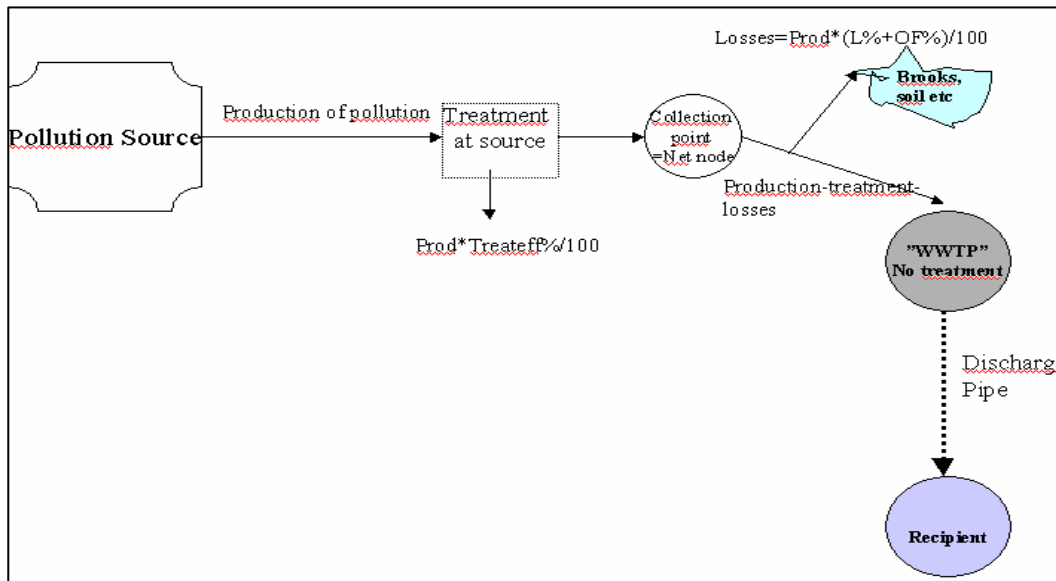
Losses=Prod*(L%+OF%)/100

Brooks, soil etc

Pollution Source

Production of pollution

Treatment at source

Collection point =Net node

Production-treatment-losses

Prod*Treateff%/100

"WWTP" No treatment

Discharg Pipe

Recipient